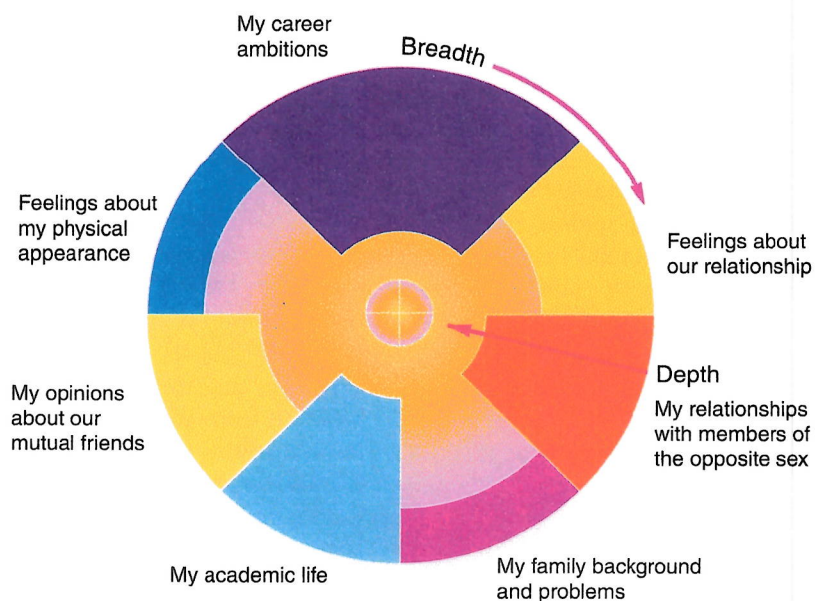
My career ambitions

Breadth

Feelings about my physical appearance

Feelings about our relationship

Depth

My opinions about our mutual friends

My relationships with members of the opposite sex

My academic life

My family background and problems